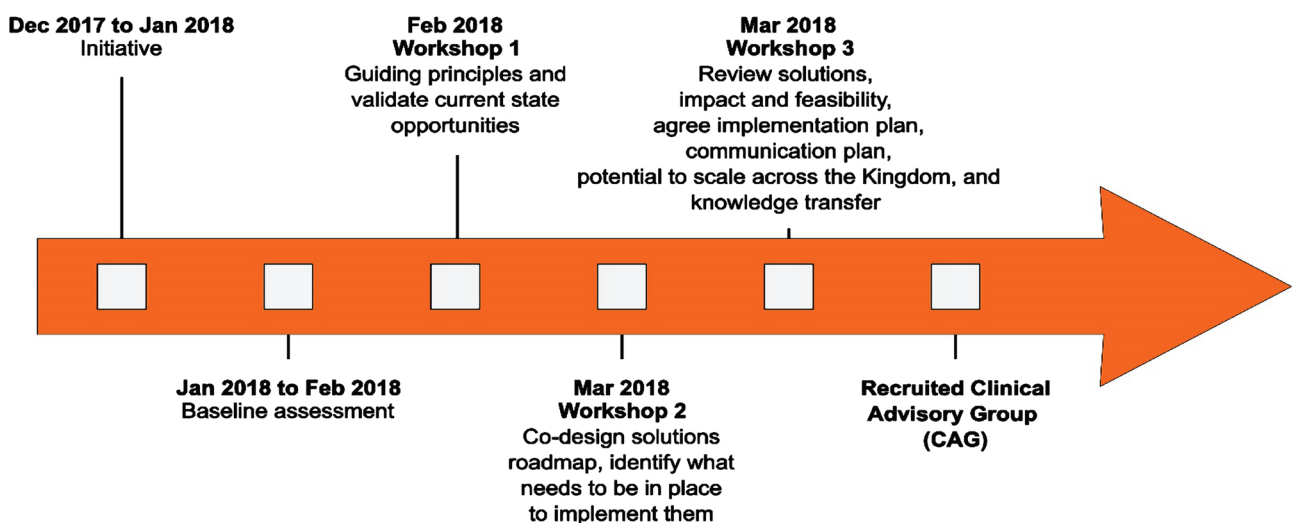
**Dec 2017 to Jan 2018**
Initiative

**Feb 2018**
**Workshop 1**
Guiding principles and validate current state opportunities

**Mar 2018**
**Workshop 3**
Review solutions, impact and feasibility, agree implementation plan, communication plan, potential to scale across the Kingdom, and knowledge transfer

**Jan 2018 to Feb 2018**
Baseline assessment

**Mar 2018**
**Workshop 2**
Co-design solutions roadmap, identify what needs to be in place to implement them

**Recruited Clinical Advisory Group (CAG)**